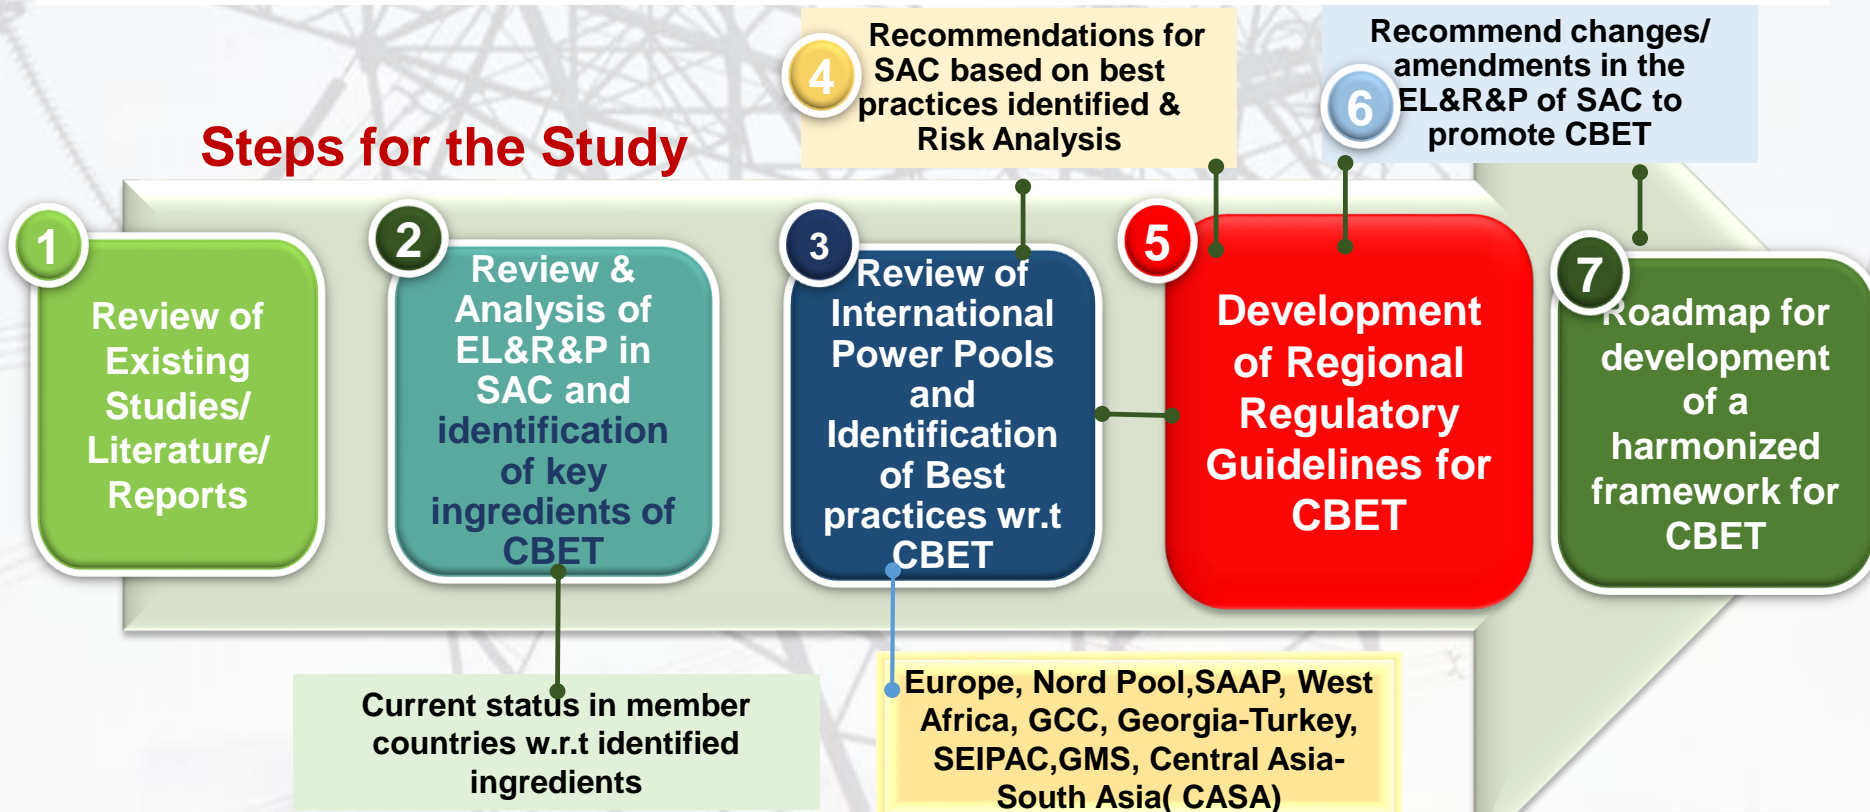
Steps for the Study

4
Recommendations for SAC based on best practices identified & Risk Analysis

6
Recommend changes/ amendments in the EL&R&P of SAC to promote CBET

1
Review of Existing Studies/ Literature/ Reports

2
Review & Analysis of EL&R&P in SAC and identification of key ingredients of CBET

3
Review of International Power Pools and Identification of Best practices wr.t CBET

5
Development of Regional Regulatory Guidelines for CBET

7
Roadmap for development of a harmonized framework for CBET

Current status in member countries w.r.t identified ingredients

Europe, Nord Pool,SAAP, West Africa, GCC, Georgia-Turkey, SEIPAC,GMS, Central Asia-South Asia( CASA)